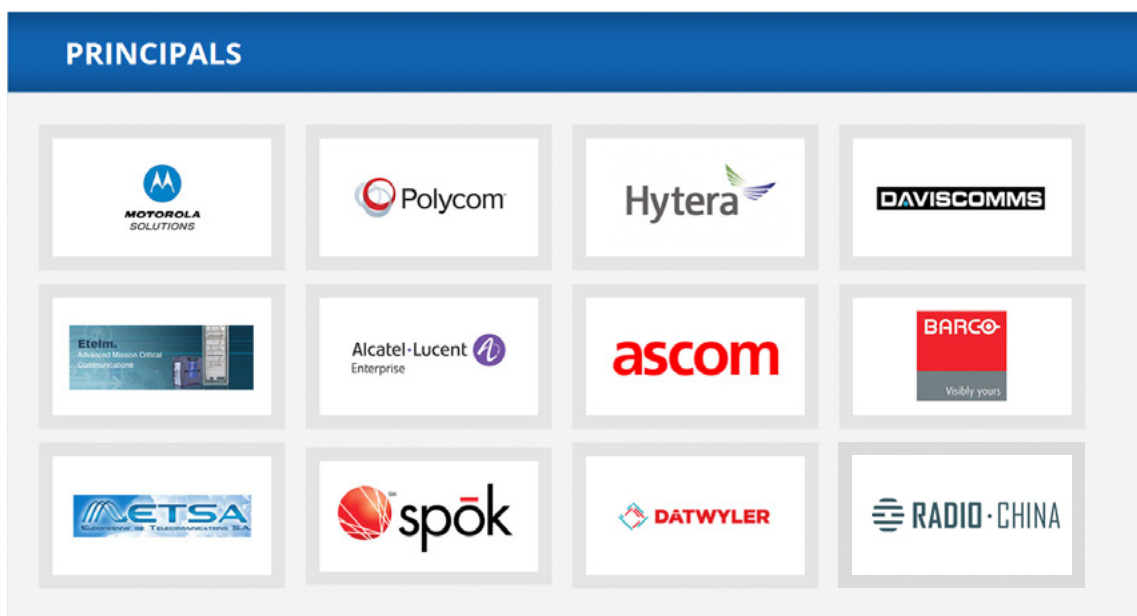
PRINCIPALS

MOTOROLA SOLUTIONS

Polycom

Hytera

DAVISCOMMS

Etelm. Advanced Mission Critical Communications

Alcatel·Lucent Enterprise

ascom

BARCO Visibly yours

METSA Europeenne de Telecomunicaciones S.A.

spōk

DATWYLER

RADIO·CHINA